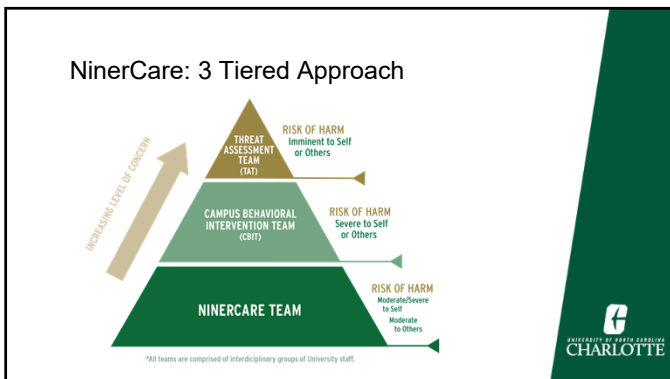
NinerCare: 3 Tiered Approach

INCREASING LEVEL OF CONCERN

THREAT ASSESSMENT TEAM (TAT)

RISK OF HARM
Imminent to Self or Others

CAMPUS BEHAVIORAL INTERVENTION TEAM (CBIT)

RISK OF HARM
Severe to Self or Others

NINERCARE TEAM

RISK OF HARM
Moderate/Severe to Self
Moderate to Others

*All teams are comprised of interdisciplinary groups of University staff.

UNIVERSITY OF NORTH CAROLINA
CHARLOTTE